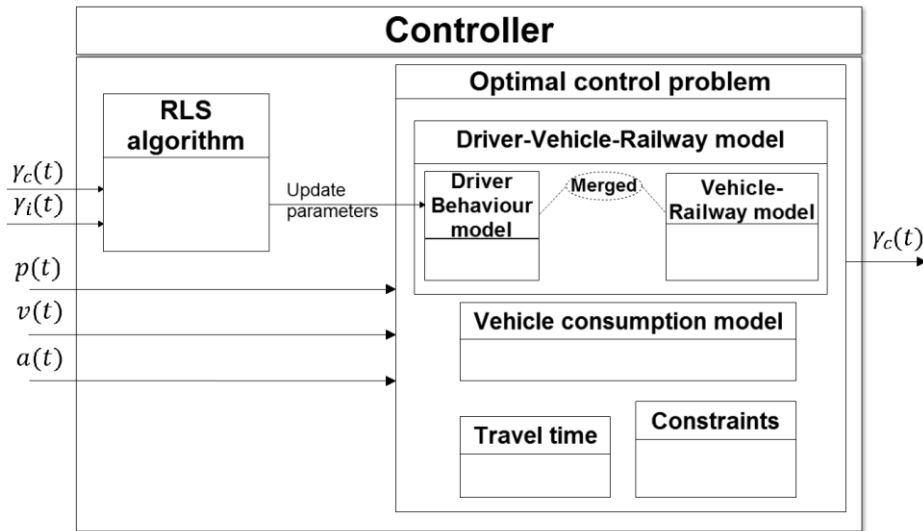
Controller

RLS algorithm

$\gamma_c(t)$

$\gamma_i(t)$

Update parameters

Optimal control problem

Driver-Vehicle-Railway model

Driver Behaviour model

Merged

Vehicle-Railway model

$\gamma_c(t)$

$p(t)$

$v(t)$

$a(t)$

Vehicle consumption model

Travel time

Constraints